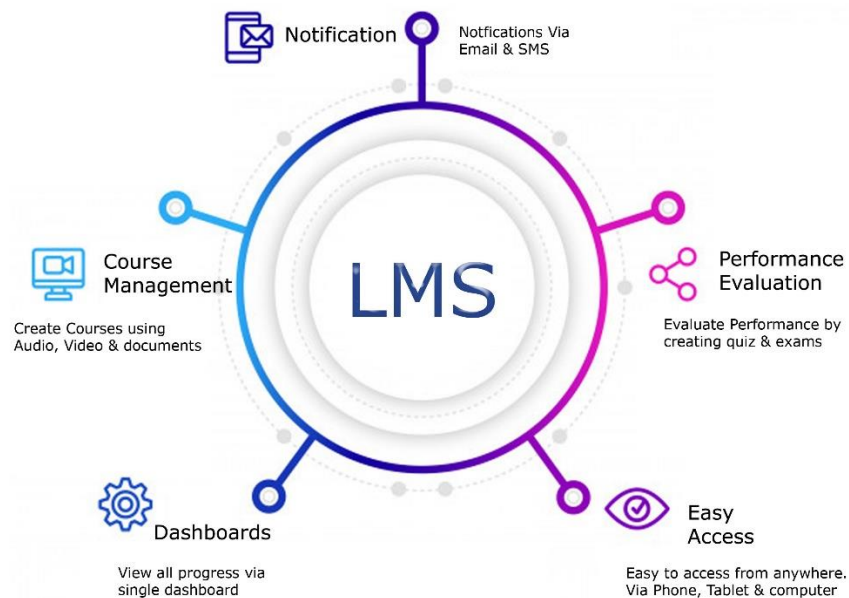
Notification

Notfications Via Email & SMS

LMS

Course Management

Create Courses using Audio, Video & documents

Performance Evaluation

Evaluate Performance by creating quiz & exams

Dashboards

View all progress via single dashboard

Easy Access

Easy to access from anywhere. Via Phone, Tablet & computer